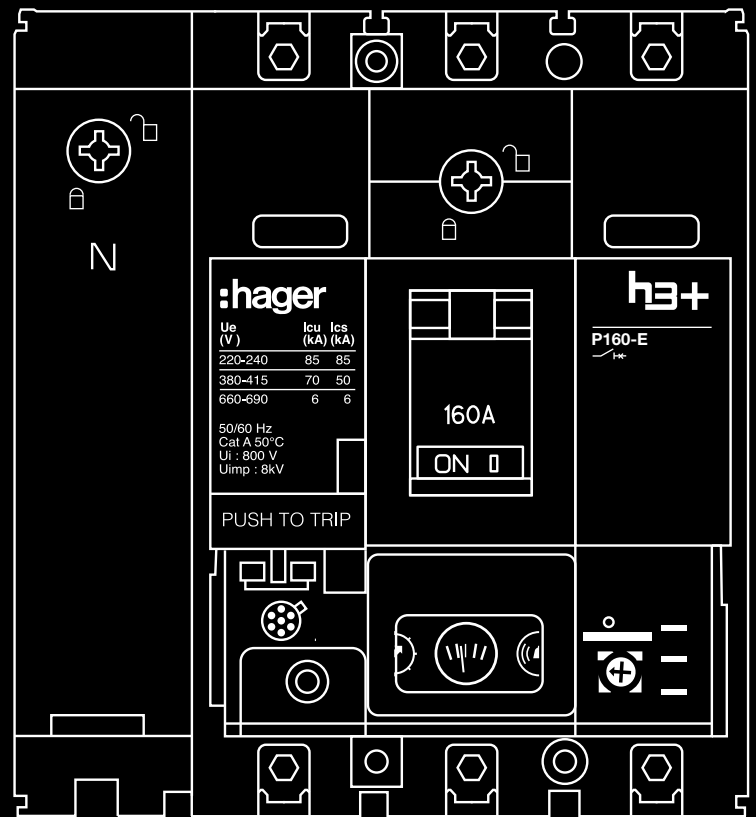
N

:hager

| Ue (V) | Icu (kA) | Ics (kA) |
|---|---|---|
| 220-240 | 85 | 85 |
| 380-415 | 70 | 50 |
| 660-690 | 6 | 6 |

50/60 Hz
Cat A 50°C
Ui : 800 V
Uimp : 8kV

PUSH TO TRIP

160A

ON I

h3+

P160-E